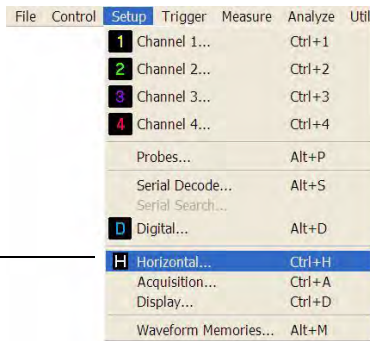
File Control Setup Trigger Measure Analyze Util

1 Channel 1... Ctrl+1
2 Channel 2... Ctrl+2
3 Channel 3... Ctrl+3
4 Channel 4... Ctrl+4

Probes... Alt+P

Serial Decode... Alt+S
Serial Search...
D Digital... Alt+D

H Horizontal... Ctrl+H
Acquisition... Ctrl+A
Display... Ctrl+D

Waveform Memories... Alt+M